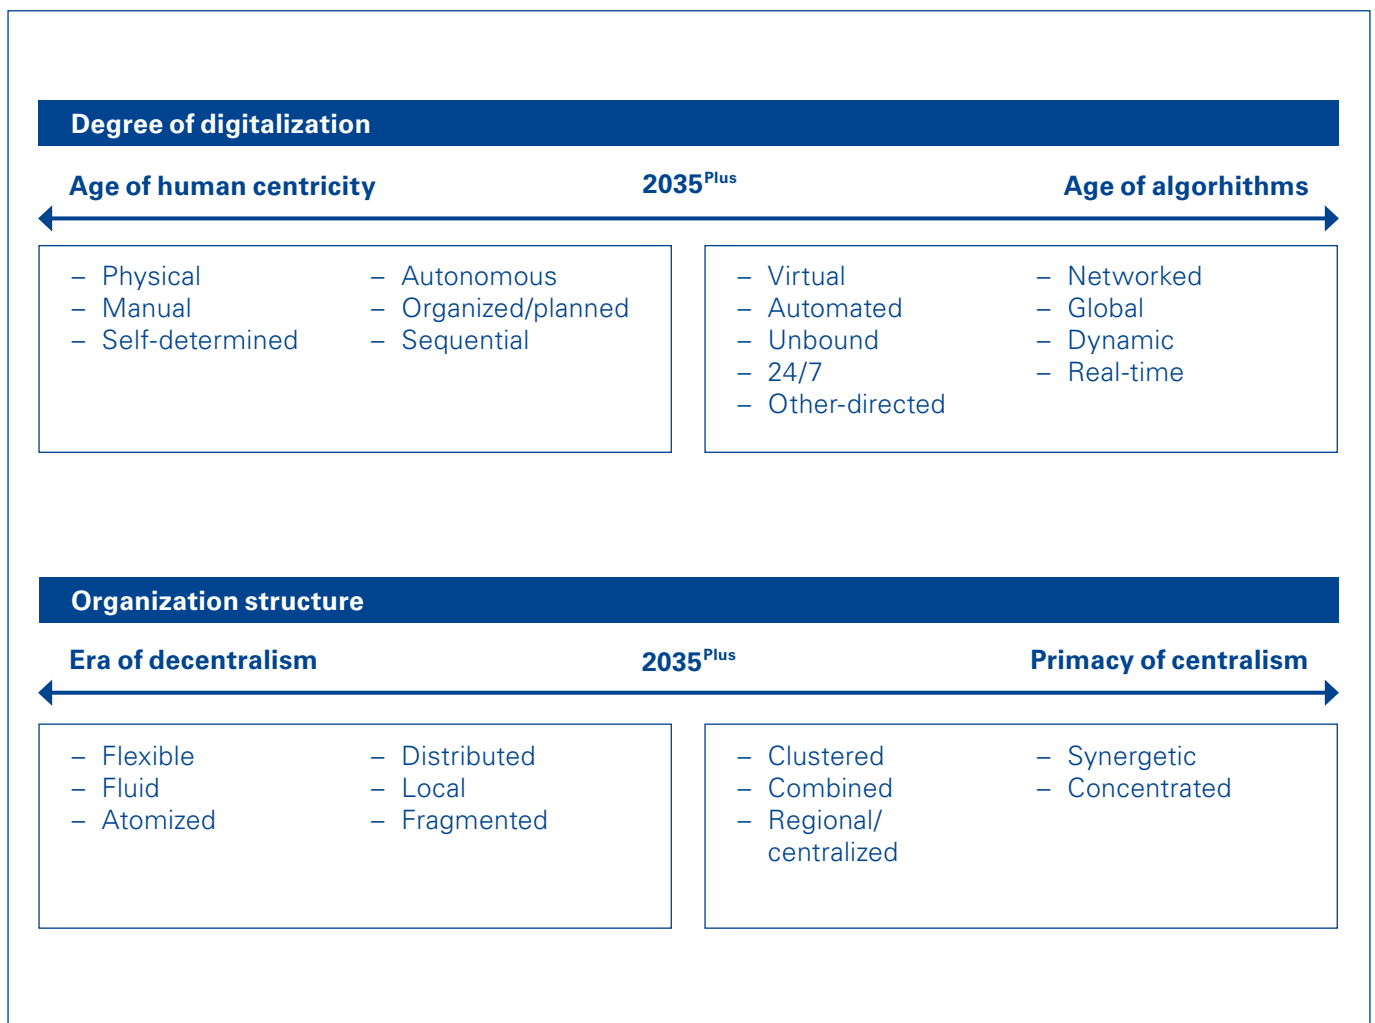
Degree of digitalization

Age of human centricity

$2035^{Plus}$

Age of algorhithms

– Physical
– Manual
– Self-determined

– Autonomous
– Organized/planned
– Sequential

– Virtual
– Automated
– Unbound
– 24/7
– Other-directed

– Networked
– Global
– Dynamic
– Real-time

Organization structure

Era of decentralism

$2035^{Plus}$

Primacy of centralism

– Flexible
– Fluid
– Atomized

– Distributed
– Local
– Fragmented

– Clustered
– Combined
– Regional/ centralized

– Synergetic
– Concentrated